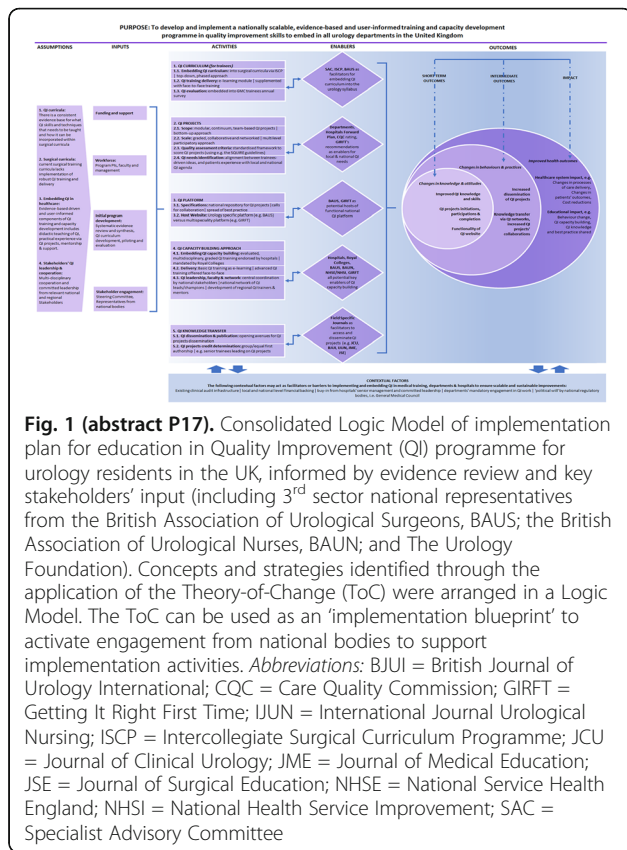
PURPOSE: To develop and implement a nationally scalable, evidence-based and user-informed training and capacity development programme in quality improvement skills to embed in all urology departments in the United Kingdom

| ASSUMPTIONS | INPUTS | ACTIVITIES | ENABLERS | OUTCOMES |
|---|---|---|---|---|

SHORT-TERM OUTCOMES

INTERMEDIATE OUTCOMES

IMPACT

Improved health outcomes

Changes in behaviours & practices

Changes in knowledge & attitudes

Improved QI knowledge and skills

QI projects initiations, participations & completion

Functionality of QI website

Increased dissemination of QI projects

Knowledge transfer via QI networks, increased QI projects' collaborations

CONTEXTUAL FACTORS

Fig. 1 (abstract P17). Consolidated Logic Model of implementation plan for education in Quality Improvement (QI) programme for urology residents in the UK, informed by evidence review and key stakeholders' input (including 3rd sector national representatives from the British Association of Urological Surgeons, BAUS; the British Association of Urological Nurses, BAUN; and The Urology Foundation). Concepts and strategies identified through the application of the Theory-of-Change (ToC) were arranged in a Logic Model. The ToC can be used as an 'implementation blueprint' to activate engagement from national bodies to support implementation activities. Abbreviations: BJUI = British Journal of Urology International; CQC = Care Quality Commission; GIRFT = Getting It Right First Time; IJUN = International Journal Urological Nursing; ISCP = Intercollegiate Surgical Curriculum Programme; JCU = Journal of Clinical Urology; JME = Journal of Medical Education; JSE = Journal of Surgical Education; NHSE = National Service Health England; NHSI = National Health Service Improvement; SAC = Specialist Advisory Committee